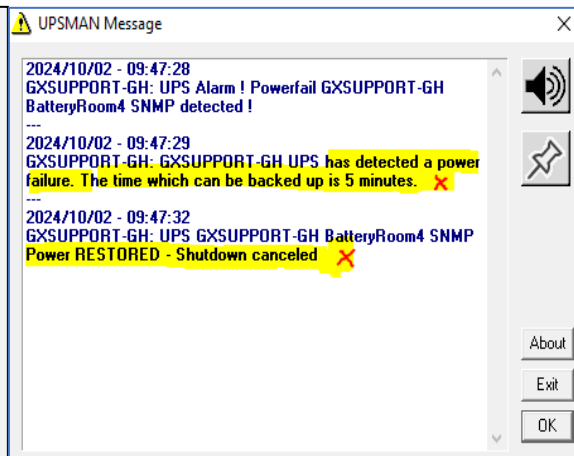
UPSMAN Message

2024/10/02 - 09:47:28
GXSUPPORT-GH: UPS Alarm ! Powerfail GXSUPPORT-GH BatteryRoom4 SNMP detected !
---
2024/10/02 - 09:47:29
GXSUPPORT-GH: GXSUPPORT-GH UPS has detected a power failure. The time which can be backed up is 5 minutes.
---
2024/10/02 - 09:47:32
GXSUPPORT-GH: UPS GXSUPPORT-GH BatteryRoom4 SNMP Power RESTORED - Shutdown canceled

About
Exit
OK